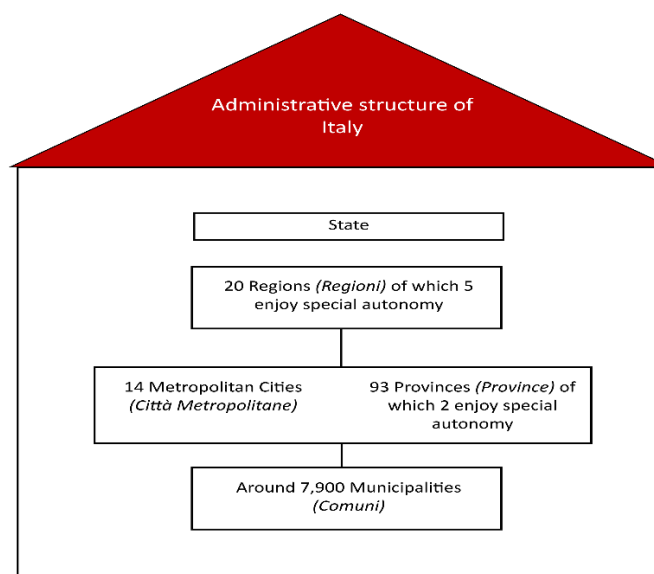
Administrative structure of Italy

State

20 Regions *(Regioni)* of which 5 enjoy special autonomy

14 Metropolitan Cities *(Città Metropolitane)*

93 Provinces *(Province)* of which 2 enjoy special autonomy

Around 7,900 Municipalities *(Comuni)*